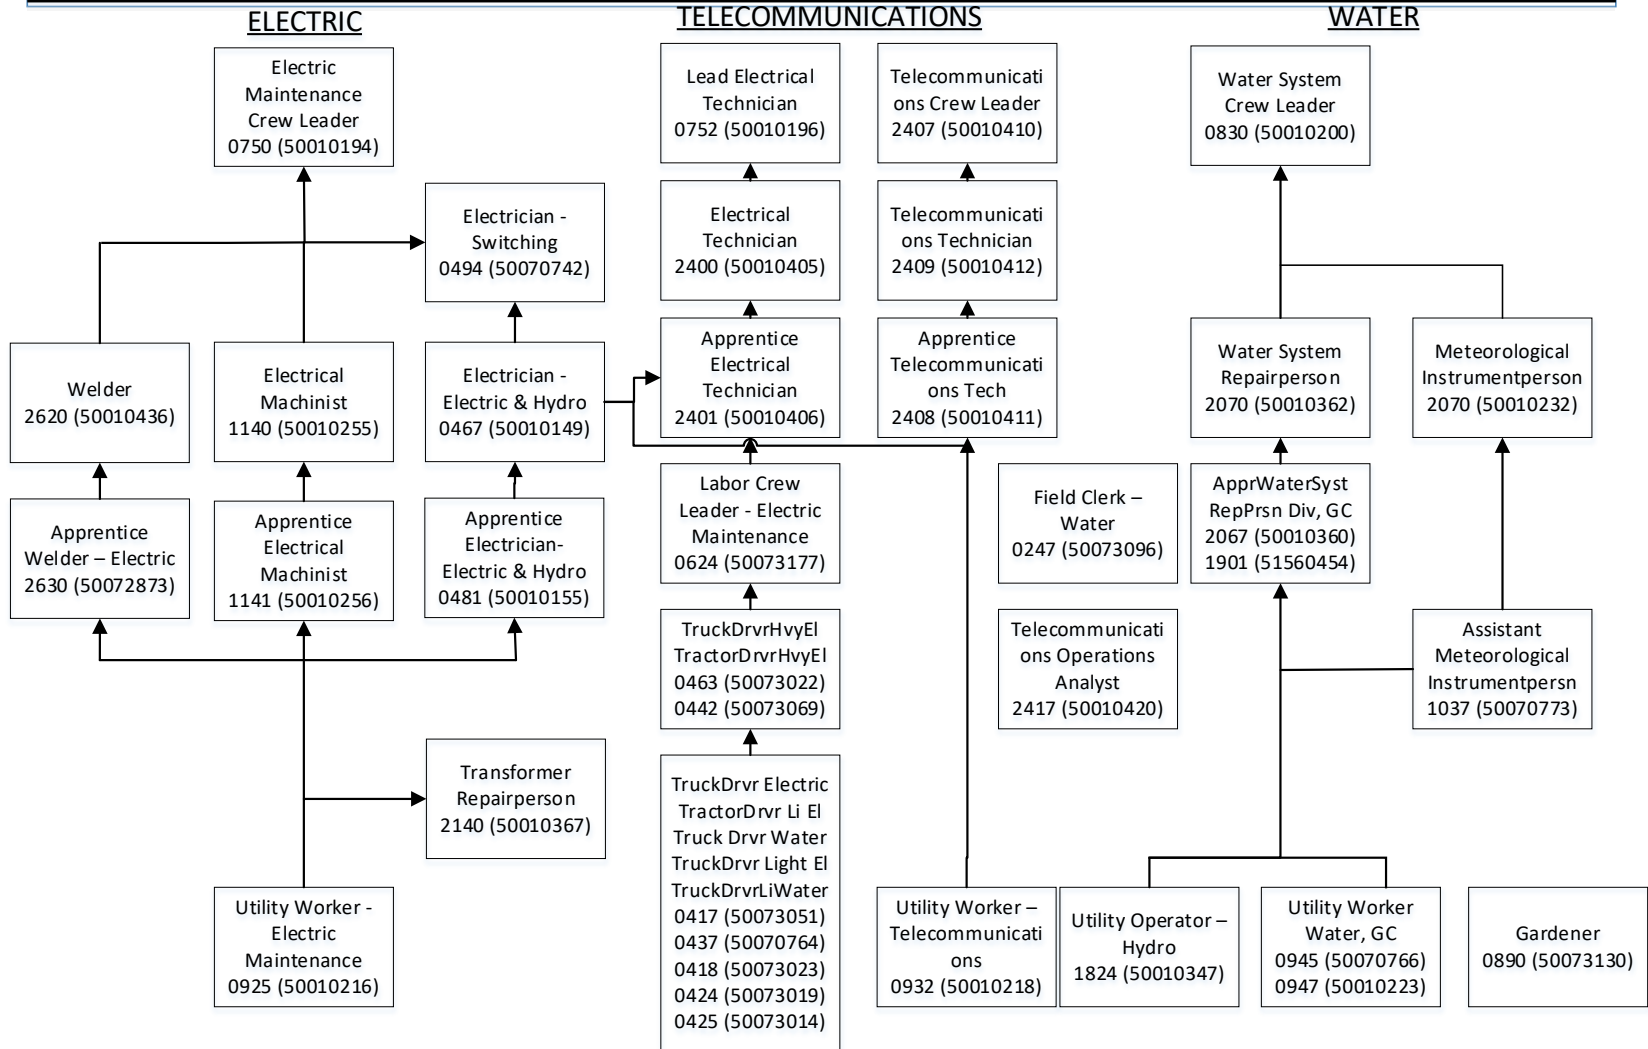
ELECTRIC

Electric Maintenance Crew Leader
0750 (50010194)

Electrician - Switching
0494 (50070742)

Welder
2620 (50010436)

Electrical Machinist
1140 (50010255)

Electrician - Electric & Hydro
0467 (50010149)

Apprentice Welder – Electric
2630 (50072873)

Apprentice Electrical Machinist
1141 (50010256)

Apprentice Electrician- Electric & Hydro
0481 (50010155)

Transformer Repairperson
2140 (50010367)

Utility Worker - Electric Maintenance
0925 (50010216)

TELECOMMUNICATIONS

Lead Electrical Technician
0752 (50010196)

Telecommunications Crew Leader
2407 (50010410)

Electrical Technician
2400 (50010405)

Telecommunications Technician
2409 (50010412)

Apprentice Electrical Technician
2401 (50010406)

Apprentice Telecommunications Tech
2408 (50010411)

Labor Crew Leader - Electric Maintenance
0624 (50073177)

TruckDrvrHvyEl
TractorDrvrHvyEl
0463 (50073022)
0442 (50073069)

TruckDrvr Electric
TractorDrvr Li El
Truck Drvr Water
TruckDrvr Light El
TruckDrvrLiWater
0417 (50073051)
0437 (50070764)
0418 (50073023)
0424 (50073019)
0425 (50073014)

Field Clerk – Water
0247 (50073096)

Telecommunications Operations Analyst
2417 (50010420)

Utility Worker – Telecommunications
0932 (50010218)

WATER

Water System Crew Leader
0830 (50010200)

Water System Repairperson
2070 (50010362)

Meteorological Instrumentperson
2070 (50010232)

ApprWaterSyst RepPrsn Div, GC
2067 (50010360)
1901 (51560454)

Assistant Meteorological Instrumentpersn
1037 (50070773)

Utility Operator – Hydro
1824 (50010347)

Utility Worker Water, GC
0945 (50070766)
0947 (50010223)

Gardener
0890 (50073130)